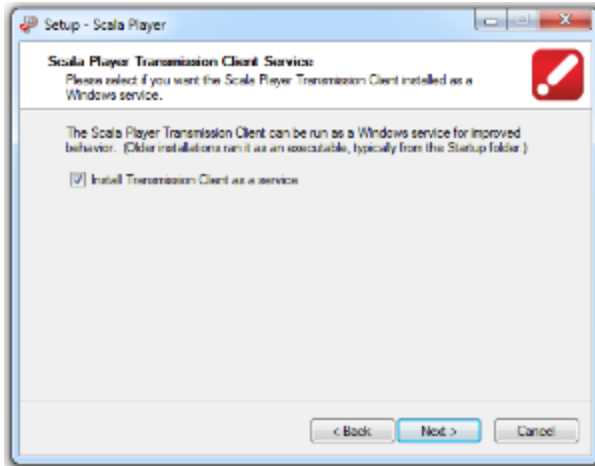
Setup - Scala Player

Scala Player Transmission Client Service
Please select if you want the Scala Player Transmission Client installed as a Windows service.

The Scala Player Transmission Client can be run as a Windows service for improved behavior. (Older installations ran it as an executable, typically from the Startup folder.)

Install Transmission Client as a service

< Back
Next >
Cancel